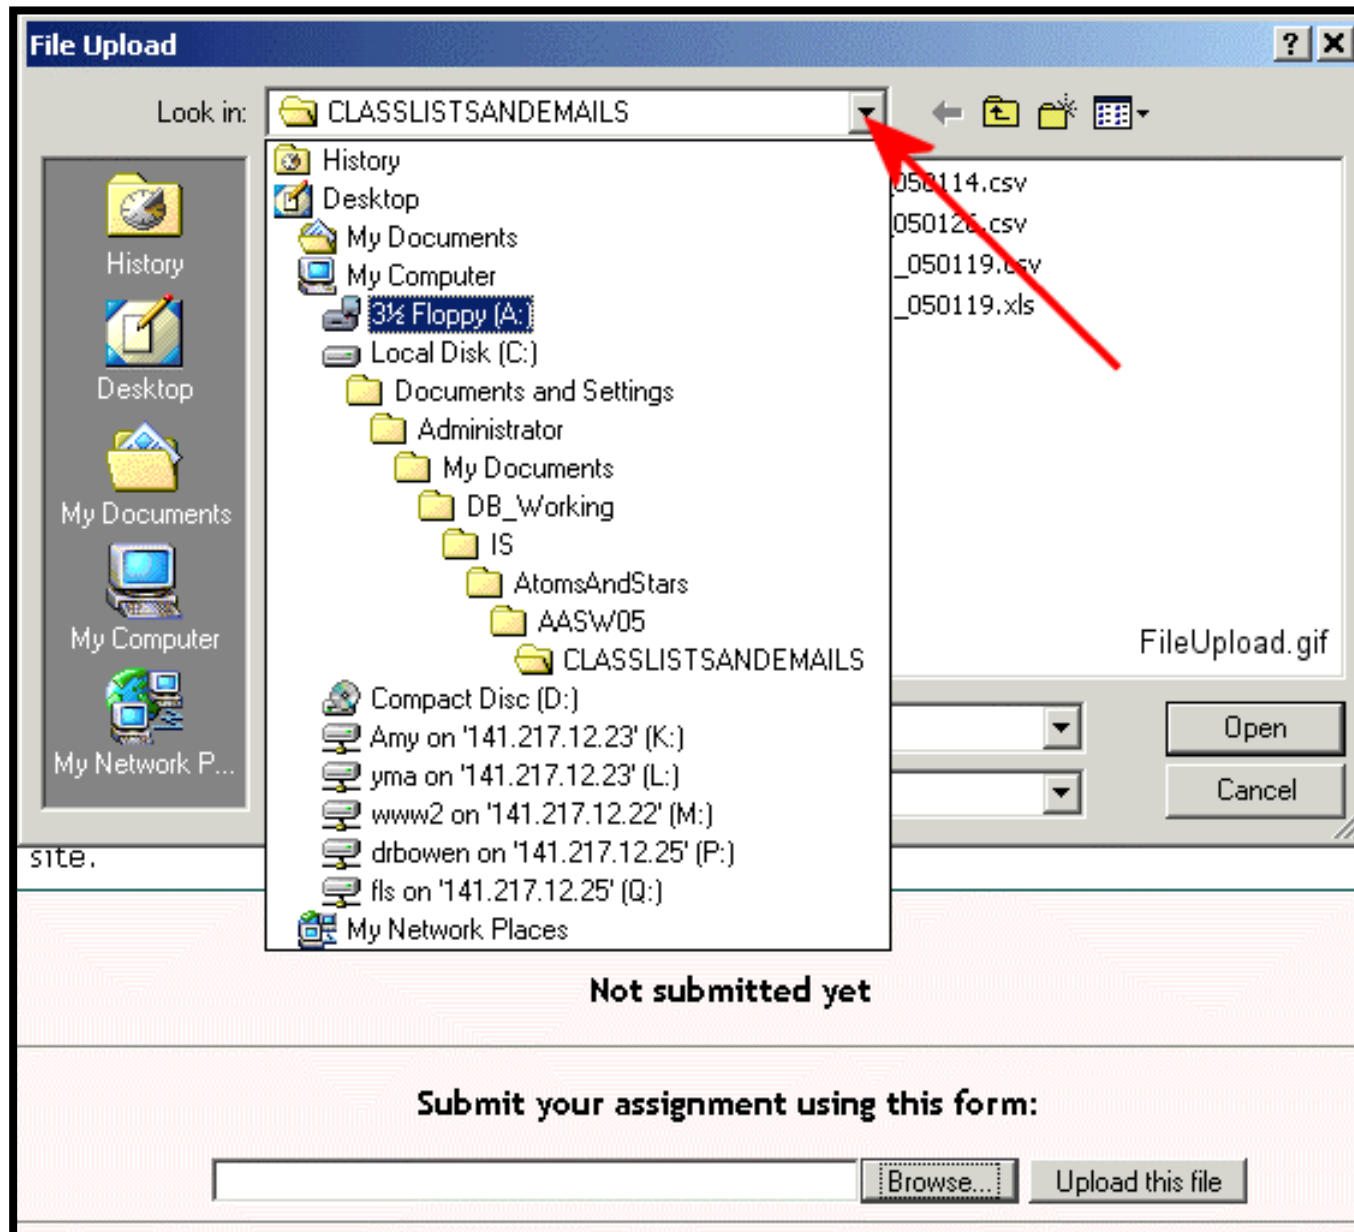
File Upload

? X

Look in: CLASSLISTSANDEMAILS

History
Desktop
My Documents
My Computer
3½ Floppy (A:)
Local Disk (C:)
Documents and Settings
Administrator
My Documents
DB_Working
IS
AtomsAndStars
AASW05
CLASSLISTSANDEMAILS
Compact Disc (D:)
Amy on '141.217.12.23' (K:)
yma on '141.217.12.23' (L:)
www2 on '141.217.12.22' (M:)
drbowen on '141.217.12.25' (P:)
fls on '141.217.12.25' (Q:)
My Network Places

History
Desktop
My Documents
My Computer
My Network P...

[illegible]050114.csv
050126.csv
_050119.csv
_050119.xls

FileUpload.gif

Open
Cancel

site.

Not submitted yet

Submit your assignment using this form:

Browse...
Upload this file